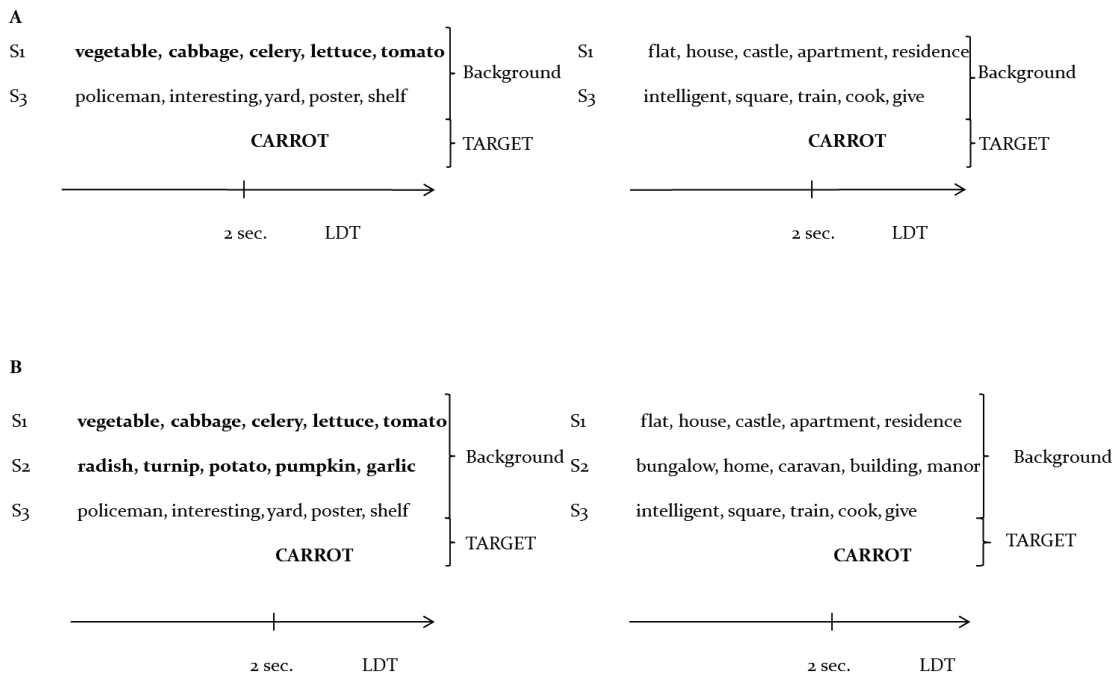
A

S1 vegetable, cabbage, celery, lettuce, tomato
S3 policeman, interesting, yard, poster, shelf
Background
CARROT
TARGET
2 sec. LDT

S1 flat, house, castle, apartment, residence
S3 intelligent, square, train, cook, give
Background
CARROT
TARGET
2 sec. LDT

B

S1 vegetable, cabbage, celery, lettuce, tomato
S2 radish, turnip, potato, pumpkin, garlic
S3 policeman, interesting, yard, poster, shelf
Background
CARROT
TARGET
2 sec. LDT

S1 flat, house, castle, apartment, residence
S2 bungalow, home, caravan, building, manor
S3 intelligent, square, train, cook, give
Background
CARROT
TARGET
2 sec. LDT